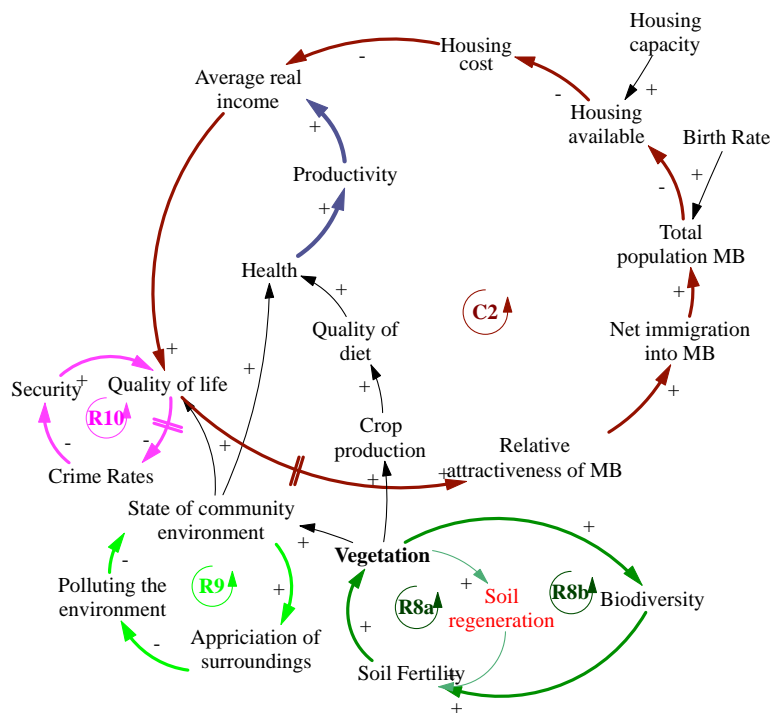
Housing capacity

Housing cost

-

Average real income

+

-

Housing available

Birth Rate

+

Productivity

-

+

+

Total population MB

Health

+

C2

+

Quality of diet

Net immigration into MB

+

Security

+

Quality of life

R10

+

-

-

+

Crime Rates

Crop production

+

Relative attractiveness of MB

+

+

State of community environment

+

+

+

Vegetation

-

+

+

Polluting the environment

R9

+

Soil regeneration

R8a

R8b

Biodiversity

-

Appriciation of surroundings

+

Soil Fertility

+